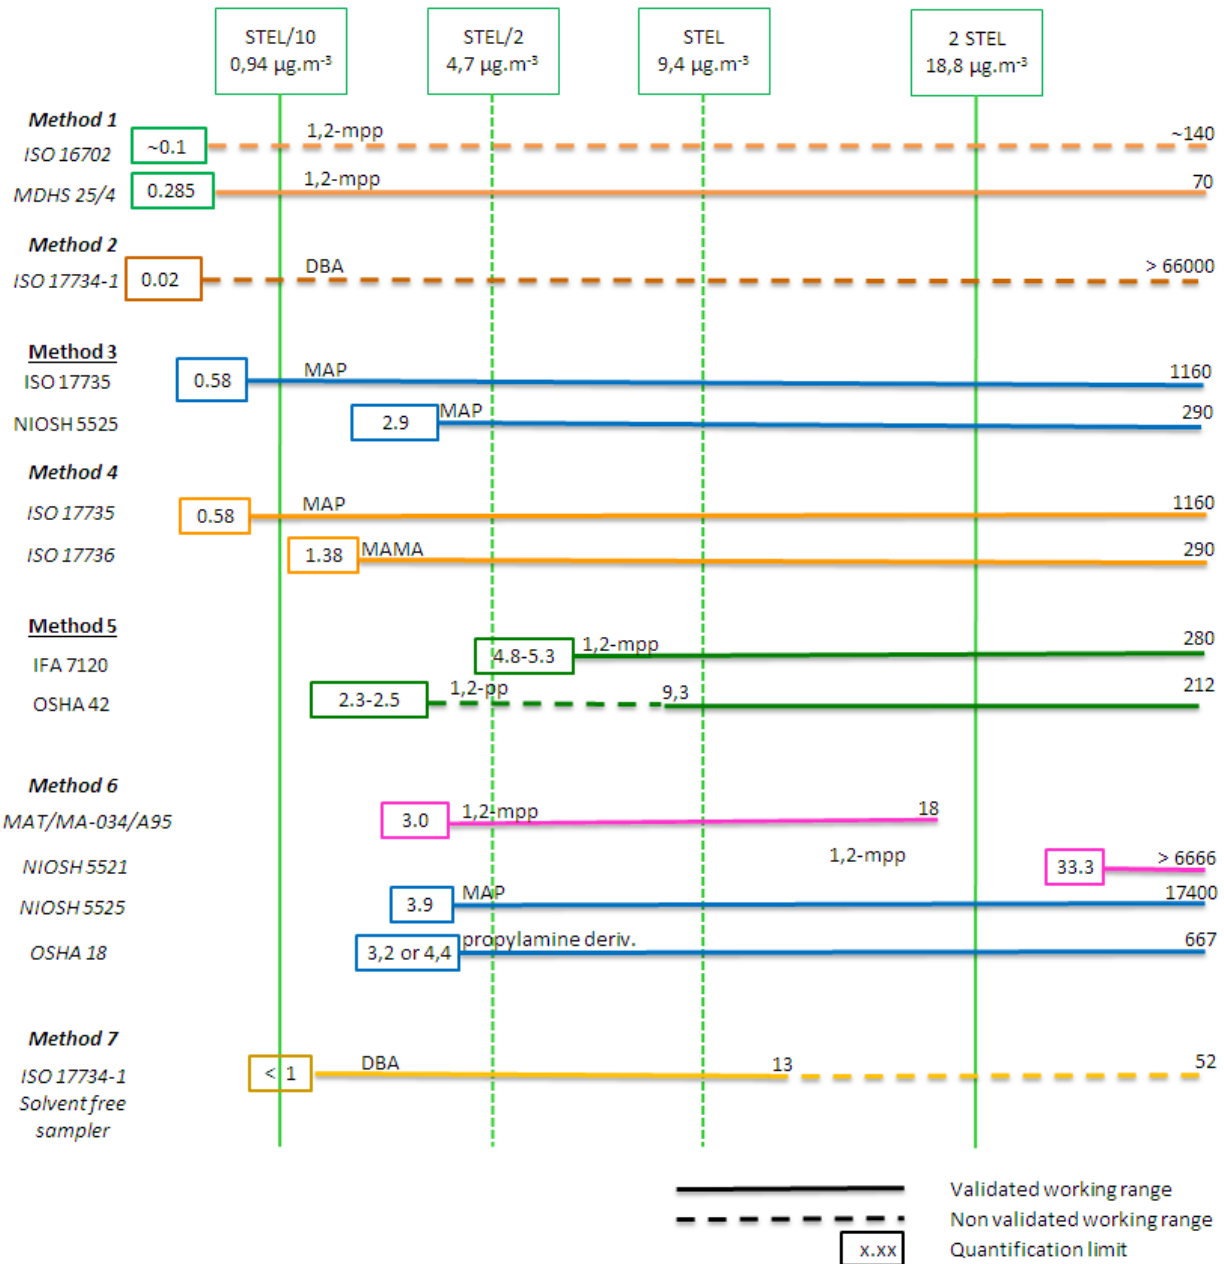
STEL/10
0,94 µg.m$^{-3}$

STEL/2
4,7 µg.m$^{-3}$

STEL
9,4 µg.m$^{-3}$

2 STEL
18,8 µg.m$^{-3}$

Method 1
ISO 16702 ~0.1 1,2-mpp ~140
MDHS 25/4 0.285 1,2-mpp 70

Method 2
ISO 17734-1 0.02 DBA > 66000

Method 3
ISO 17735 0.58 MAP 1160
NIOSH 5525 2.9 MAP 290

Method 4
ISO 17735 0.58 MAP 1160
ISO 17736 1.38 MAMA 290

Method 5
IFA 7120 4.8-5.3 1,2-mpp 280
OSHA 42 2.3-2.5 1,2-pp 9,3 212

Method 6
MAT/MA-034/A95 3.0 1,2-mpp 18
NIOSH 5521 1,2-mpp 33.3 > 6666
NIOSH 5525 3.9 MAP 17400
OSHA 18 3,2 or 4,4 propylamine deriv. 667

Method 7
ISO 17734-1 Solvent free sampler < 1 DBA 13 52

Validated working range
Non validated working range
x.xx Quantification limit